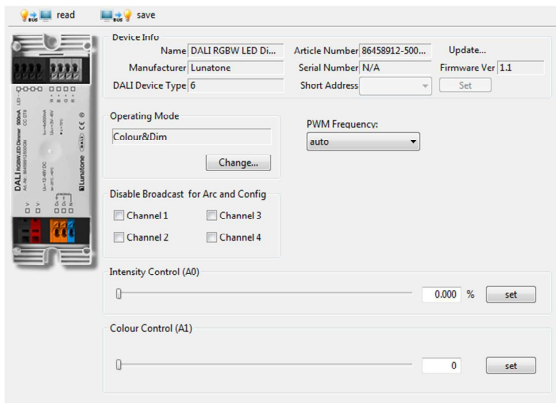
read save

Device Info

Name DALI RGBW LED Di... Article Number 86458912-500... Update...

Manufacturer Lunatone Serial Number N/A Firmware Ver 1.1

DALI Device Type 6 Short Address Set

Operating Mode

Colour&Dim

Change...

PWM Frequency:

auto

Disable Broadcast for Arc and Config

Channel 1 Channel 3

Channel 2 Channel 4

Intensity Control (A0)

0.000 % set

Colour Control (A1)

0 set

DALI Lunatone